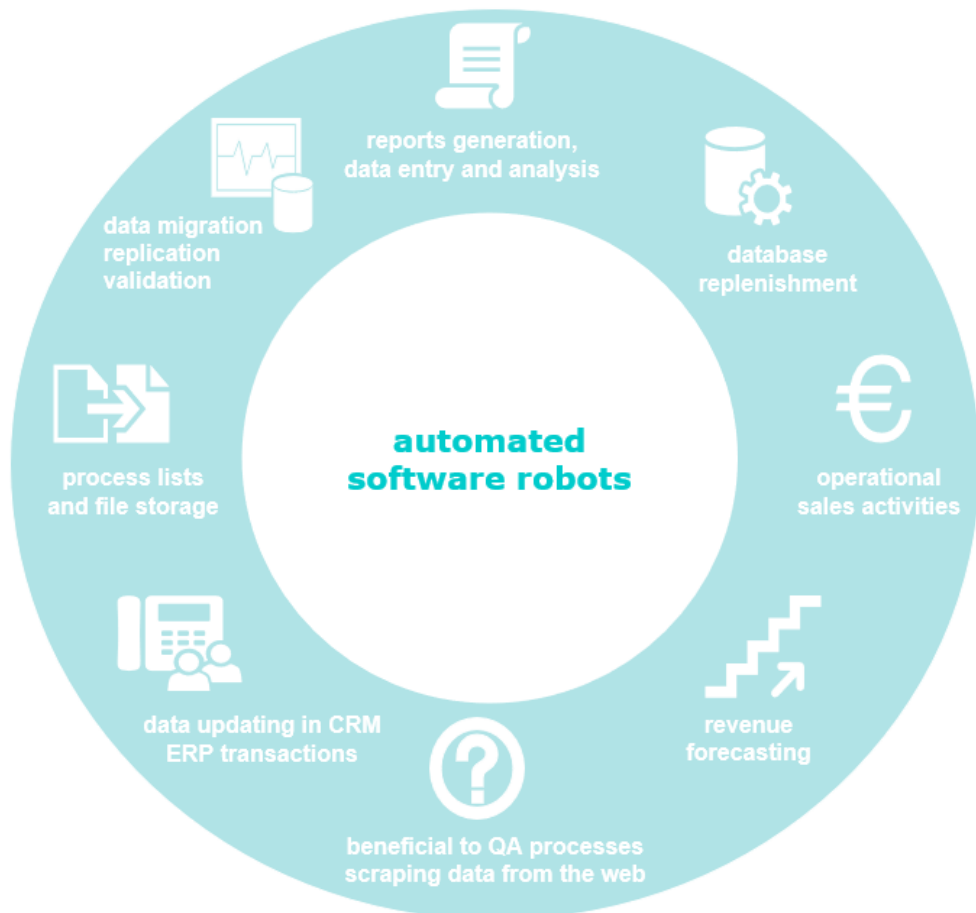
reports generation, data entry and analysis

database replenishment

€

operational sales activities

revenue forecasting

?

beneficial to QA processes scraping data from the web

data updating in CRM ERP transactions

process lists and file storage

data migration replication validation

automated software robots